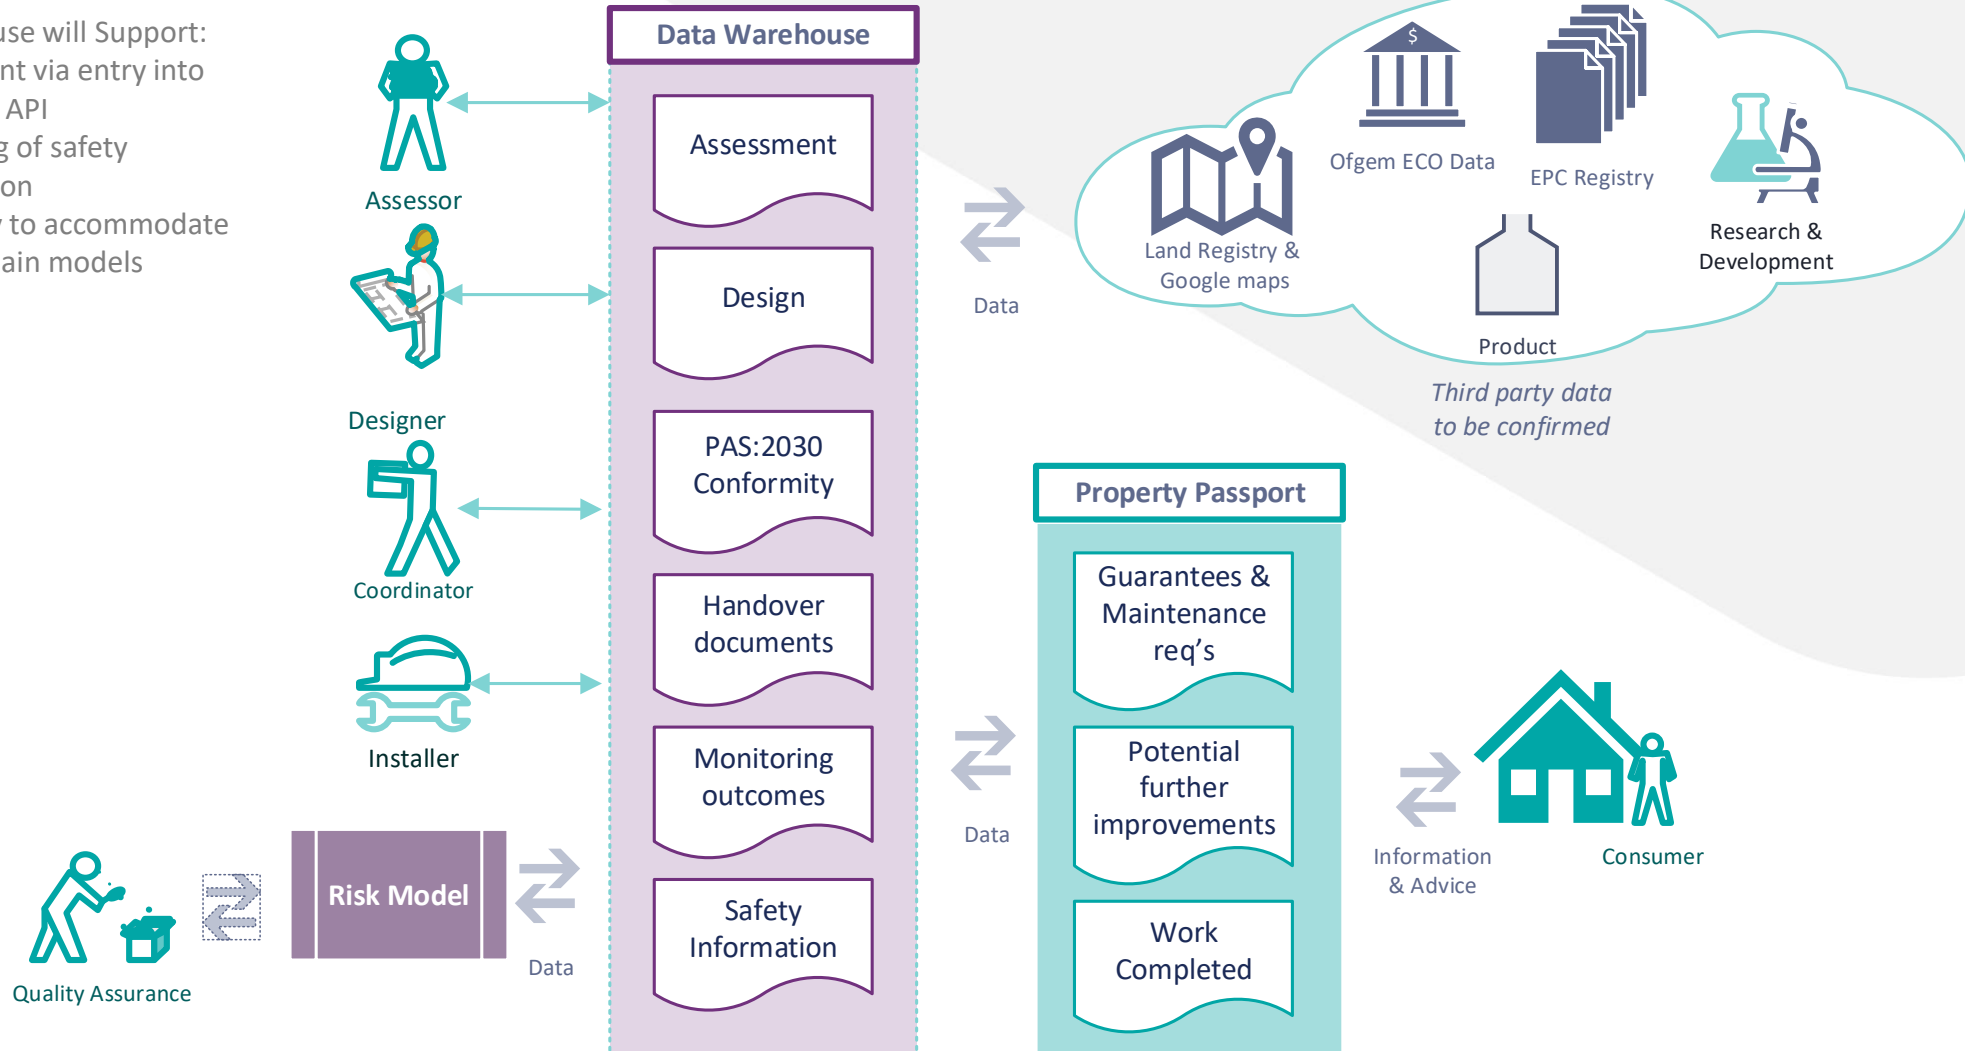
use will Support:
nt via entry into
API
g of safety
on
to accommodate
ain models

Assessor

Designer

Coordinator

Installer

Quality Assurance

Risk Model

Data

Data Warehouse

Assessment

Design

PAS:2030 Conformity

Handover documents

Monitoring outcomes

Safety Information

Data

Land Registry & Google maps

Ofgem ECO Data

EPC Registry

Research & Development

Product

Third party data to be confirmed

Property Passport

Guarantees & Maintenance req's

Potential further improvements

Work Completed

Data

Information & Advice

Consumer